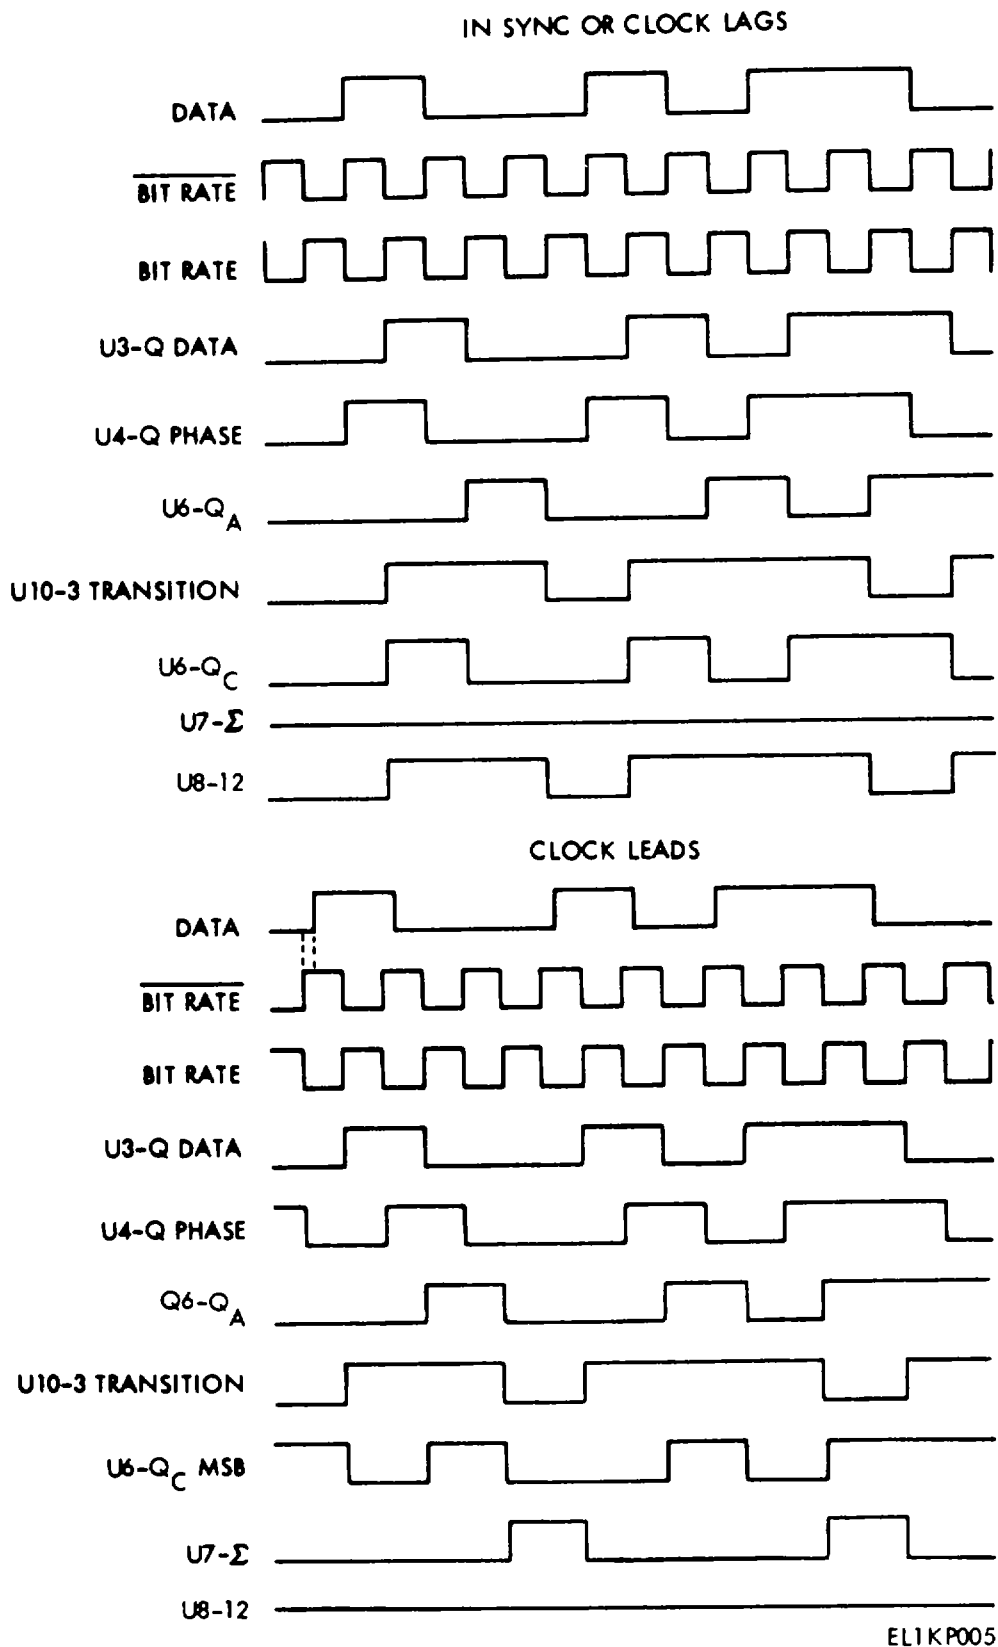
IN SYNC OR CLOCK LAGS

DATA

$\overline{\text{BIT RATE}}$

BIT RATE

U3-Q DATA

U4-Q PHASE

U6-$Q_A$

U10-3 TRANSITION

U6-$Q_C$

U7-$\Sigma$

U8-12

CLOCK LEADS

DATA

$\overline{\text{BIT RATE}}$

BIT RATE

U3-Q DATA

U4-Q PHASE

Q6-$Q_A$

U10-3 TRANSITION

U6-$Q_C$ MSB

U7-$\Sigma$

U8-12

EL1KP005